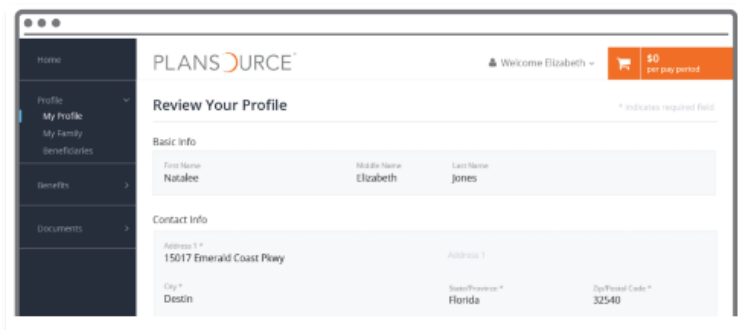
Home

Profile
My Profile
My Family
Beneficiaries

Benefits

Documents

PLANSOURCE

Welcome Elizabeth

$0
per pay period

Review Your Profile

* indicates required field

Basic Info

| First Name | Middle Name | Last Name |
|---|---|---|
| Natalee | Elizabeth | Jones |

Contact Info

Address 1 *
15017 Emerald Coast Pkwy

Address 1

| City * | State/Province * | Zip/Postal Code * |
|---|---|---|
| Destin | Florida | 32540 |